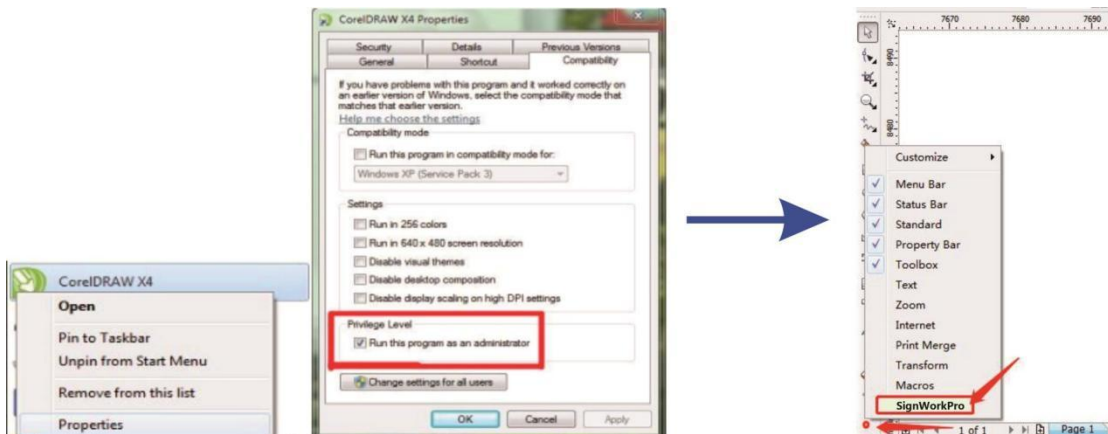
CorelDRAW X4
Open
Pin to Taskbar
Unpin from Start Menu
Remove from this list
Properties

CorelDRAW X4 Properties

Security | Details | Previous Versions
General | Shortcut | Compatibility

If you have problems with this program and it worked correctly on an earlier version of Windows, select the compatibility mode that matches that earlier version.
Help me choose the settings

Compatibility mode
Run this program in compatibility mode for:
Windows XP (Service Pack 3)

Settings
Run in 256 colors
Run in 640 x 480 screen resolution
Disable visual themes
Disable desktop composition
Disable display scaling on high DPI settings

Privilege Level
Run this program as an administrator

Change settings for all users

OK Cancel Apply

7670 7680 7690
8490
8480

Customize
Menu Bar
Status Bar
Standard
Property Bar
Toolbox
Text
Zoom
Internet
Print Merge
Transform
Macros
SignWorkPro

1 of 1 Page 1